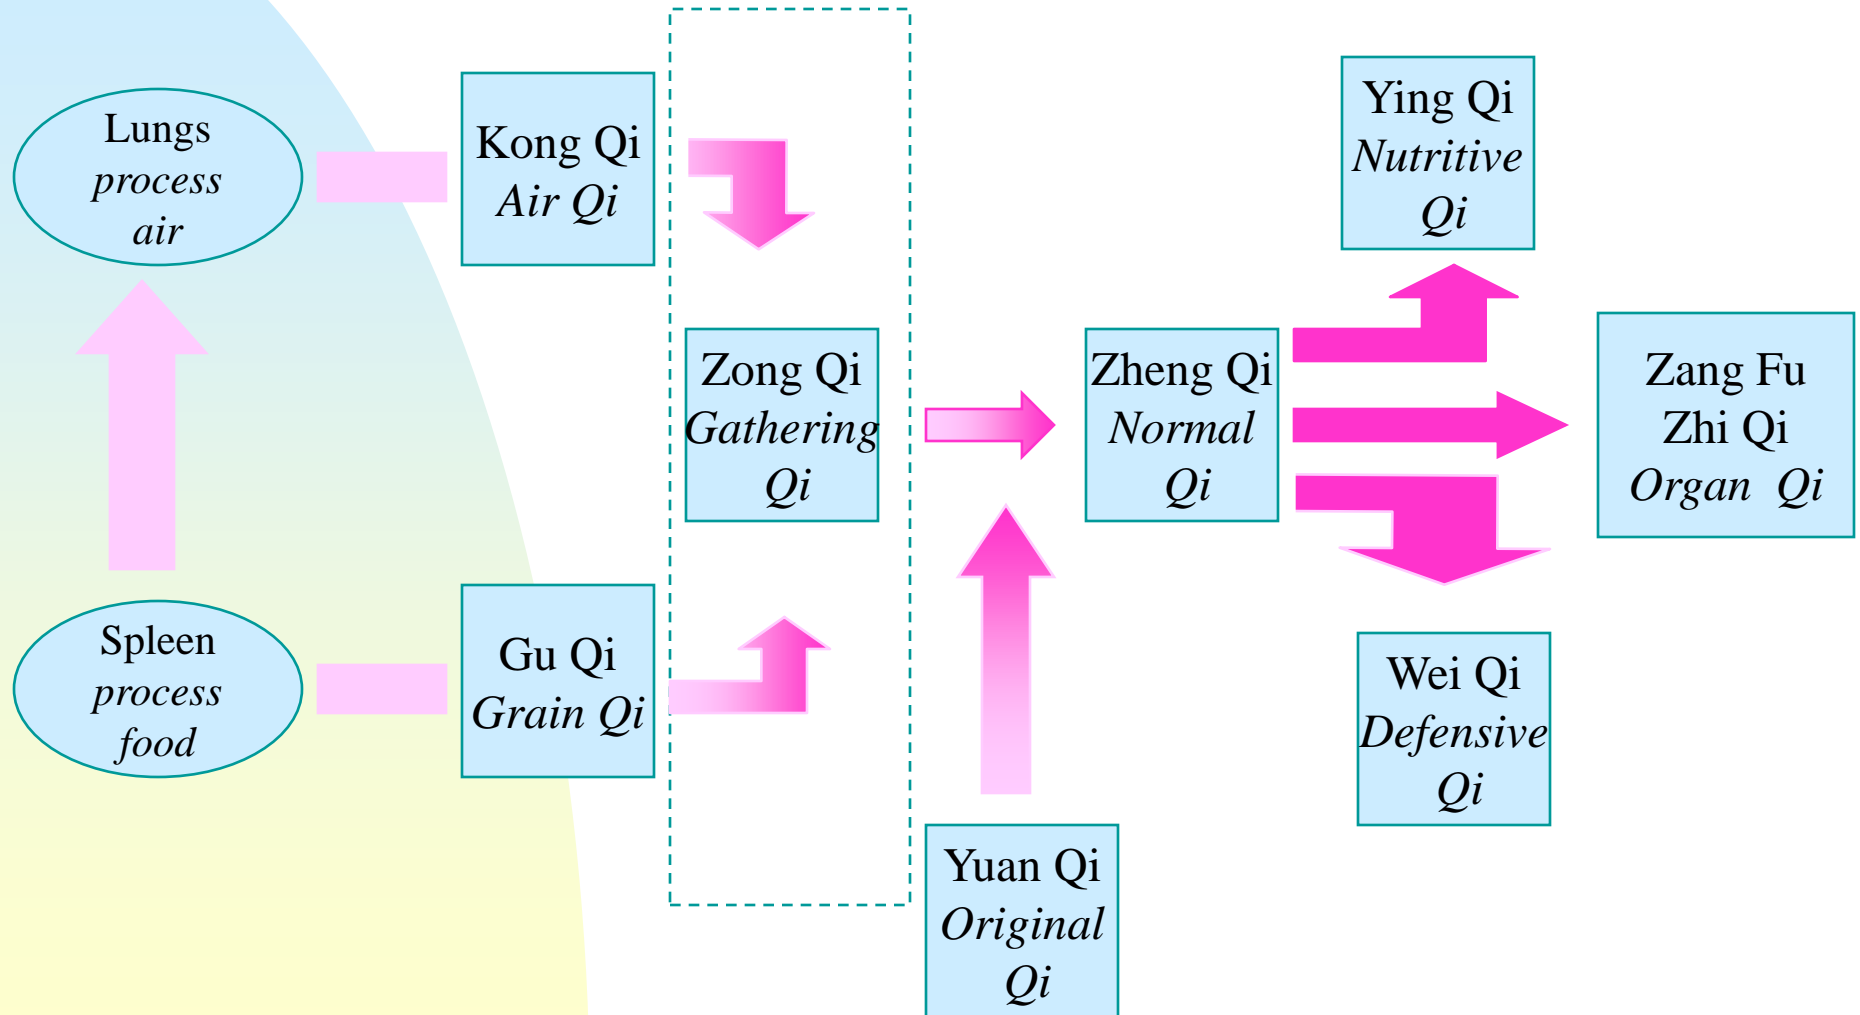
Lungs
process
air

Kong Qi
Air Qi

Ying Qi
Nutritive
Qi

Zong Qi
Gathering
Qi

Zheng Qi
Normal
Qi

Zang Fu
Zhi Qi
Organ Qi

Spleen
process
food

Gu Qi
Grain Qi

Wei Qi
Defensive
Qi

Yuan Qi
Original
Qi